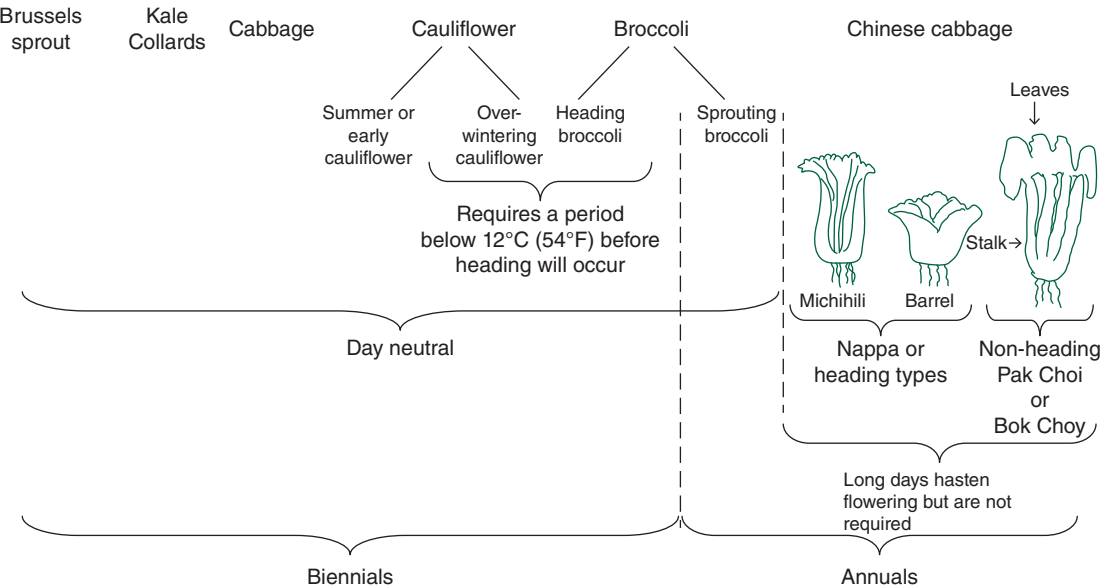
Brussels sprout

Kale Collards

Cabbage

Cauliflower

Broccoli

Chinese cabbage

Summer or early cauliflower

Overwintering cauliflower

Heading broccoli

Sprouting broccoli

Leaves

Requires a period below 12°C (54°F) before heading will occur

Stalk→

Michihili

Barrel

Day neutral

Nappa or heading types

Non-heading Pak Choi or Bok Choy

Long days hasten flowering but are not required

Biennials

Annuals